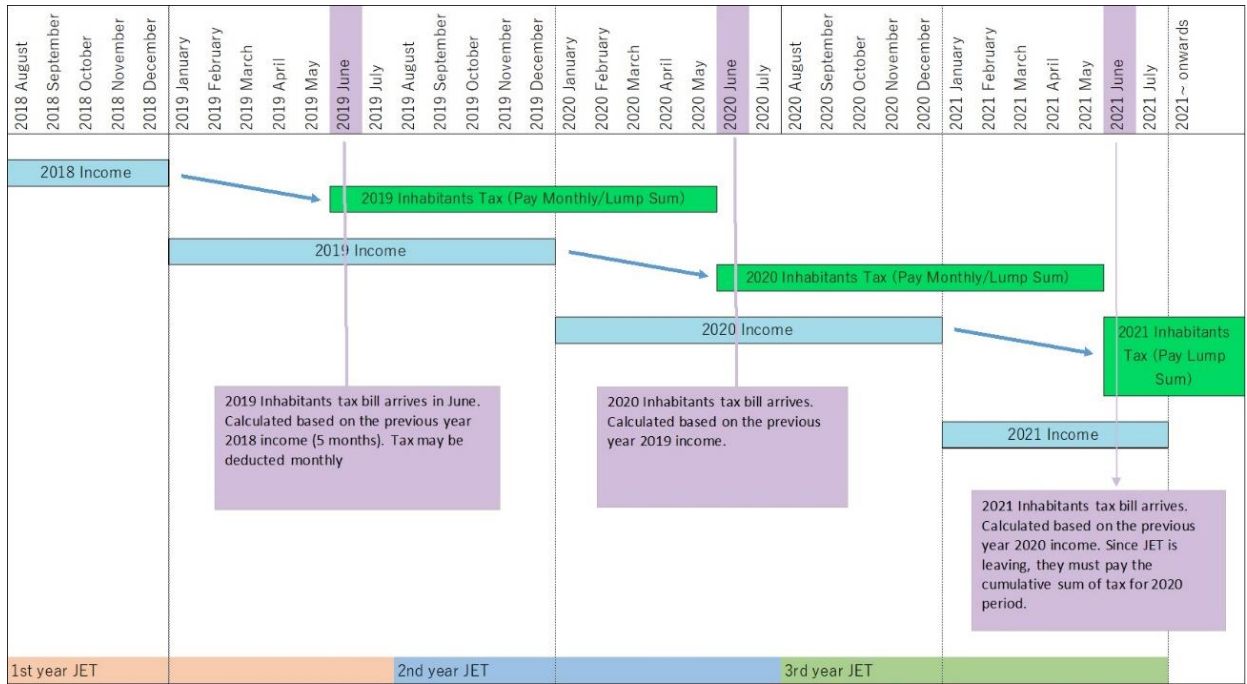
2018 August
2018 September
2018 October
2018 November
2018 December
2019 January
2019 February
2019 March
2019 April
2019 May
2019 June
2019 July
2019 August
2019 September
2019 October
2019 November
2019 December
2020 January
2020 February
2020 March
2020 April
2020 May
2020 June
2020 July
2020 August
2020 September
2020 October
2020 November
2020 December
2021 January
2021 February
2021 March
2021 April
2021 May
2021 June
2021 July
2021~ onwards

2018 Income

2019 Inhabitants Tax (Pay Monthly/Lump Sum)

2019 Income

2020 Inhabitants Tax (Pay Monthly/Lump Sum)

2020 Income

2021 Inhabitants Tax (Pay Lump Sum)

2019 Inhabitants tax bill arrives in June. Calculated based on the previous year 2018 income (5 months). Tax may be deducted monthly

2020 Inhabitants tax bill arrives. Calculated based on the previous year 2019 income.

2021 Income

2021 Inhabitants tax bill arrives. Calculated based on the previous year 2020 income. Since JET is leaving, they must pay the cumulative sum of tax for 2020 period.

1st year JET

2nd year JET

3rd year JET